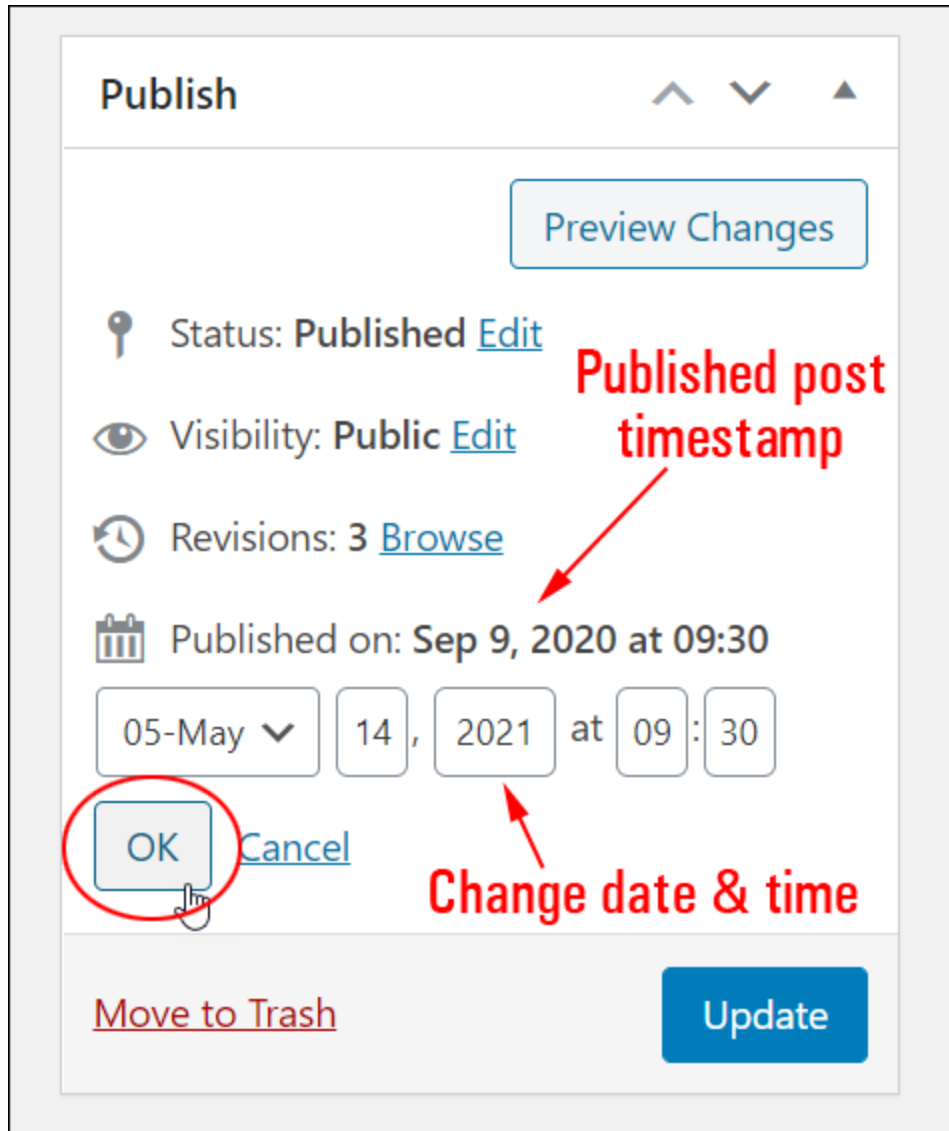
Publish

Preview Changes

Status: **Published** Edit

Published post timestamp

Visibility: **Public** Edit

Revisions: **3** Browse

Published on: **Sep 9, 2020 at 09:30**

05-May 14 , 2021 at 09 : 30

OK Cancel

Change date & time

Move to Trash

Update